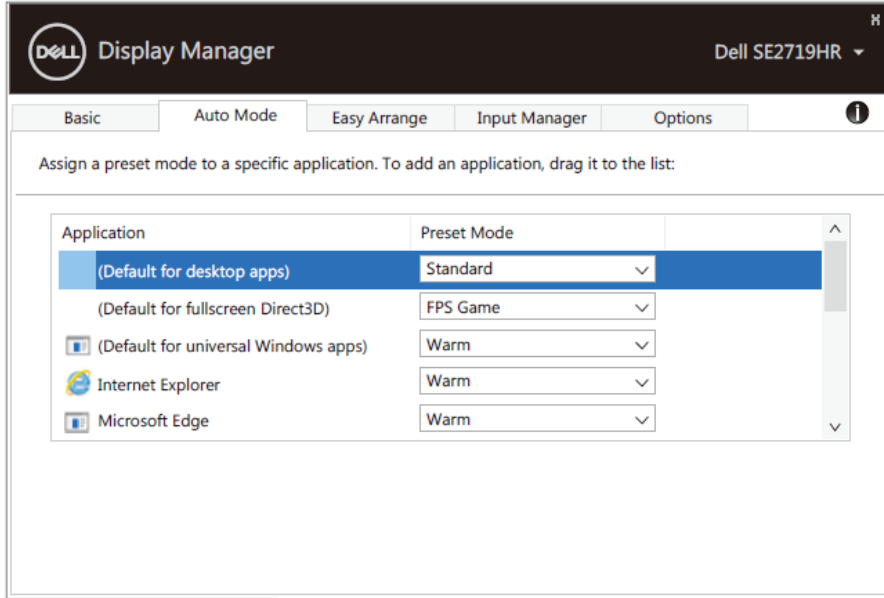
DELL Display Manager

Dell SE2719HR

Basic | Auto Mode | Easy Arrange | Input Manager | Options

Assign a preset mode to a specific application. To add an application, drag it to the list:

| Application | Preset Mode |
|---|---|
| (Default for desktop apps) | Standard |
| (Default for fullscreen Direct3D) | FPS Game |
| (Default for universal Windows apps) | Warm |
| Internet Explorer | Warm |
| Microsoft Edge | Warm |